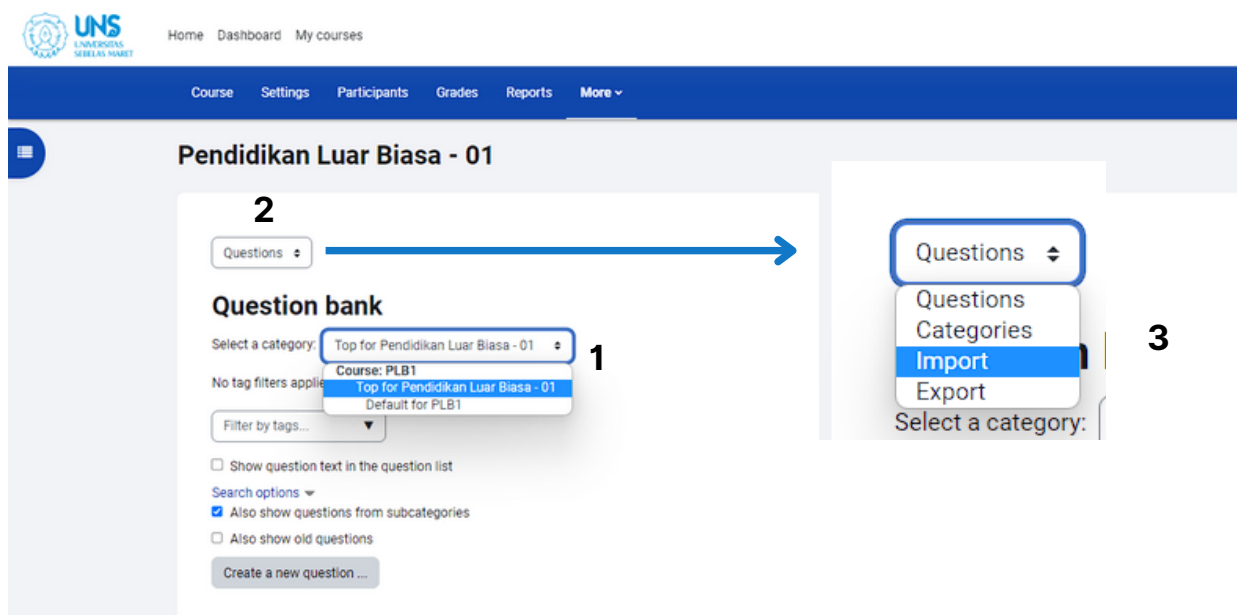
UNS UNIVERSITAS SEBELAS MARET

Home Dashboard My courses

Course Settings Participants Grades Reports More

Pendidikan Luar Biasa - 01

2

Questions

Question bank

Select a category: Top for Pendidikan Luar Biasa - 01

1

Course: PLB1
Top for Pendidikan Luar Biasa - 01
Default for PLB1

No tag filters appli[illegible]

Filter by tags...

Show question text in the question list

Search options

Also show questions from subcategories

Also show old questions

Create a new question ...

Questions

Questions
Categories
Import
Export

3

Select a category: